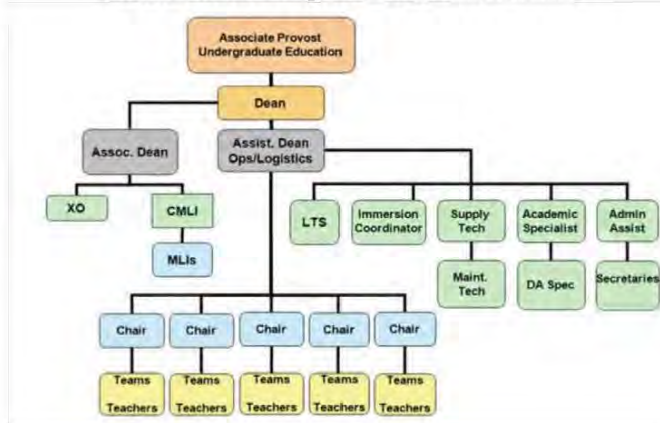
Associate Provost Undergraduate Education

Dean

Assoc. Dean

Assist. Dean Ops/Logistics

XO

CMLI

MLIs

LTS

Immersion Coordinator

Supply Tech

Maint. Tech

Academic Specialist

DA Spec

Admin Assist

Secretaries

Chair

Teams Teachers

Chair

Teams Teachers

Chair

Teams Teachers

Chair

Teams Teachers

Chair

Teams Teachers